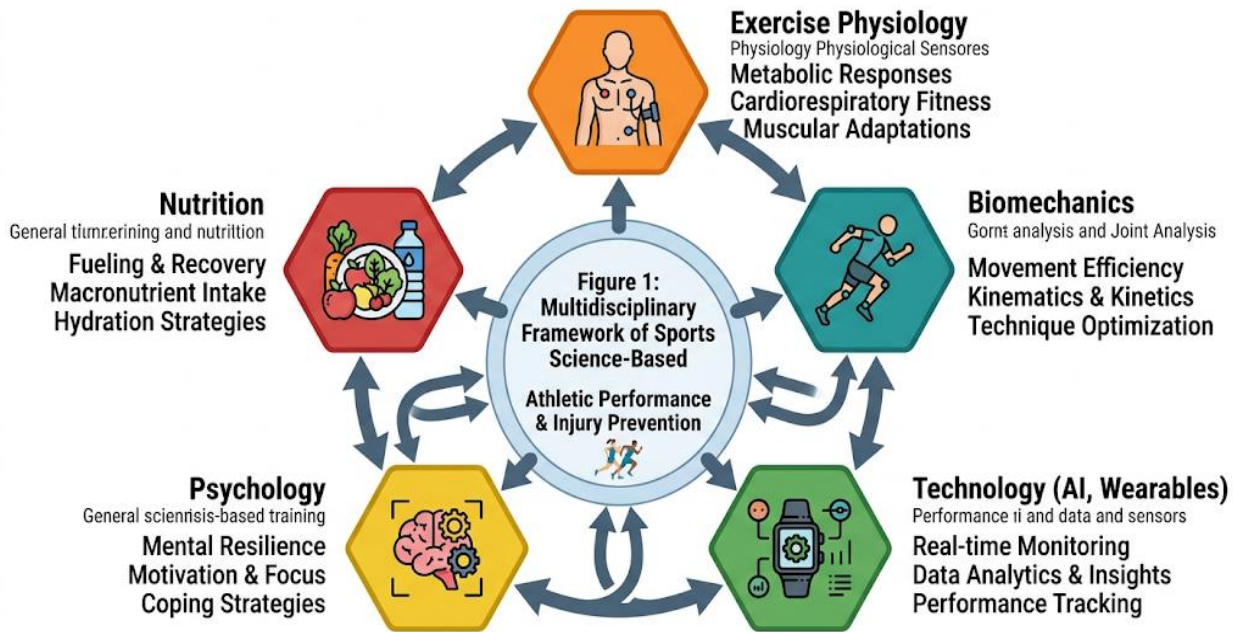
Exercise Physiology
Physiology Physiological Sensores
Metabolic Responses
Cardiorespiratory Fitness
Muscular Adaptations

Nutrition
General tiumrerining and nutriltion
Fueling & Recovery
Macronutrient Intake
Hydration Strategies

Figure 1:
Multidisciplinary
Framework of Sports
Science-Based
Athletic Performance
& Injury Prevention

Biomechanics
Gornt analysis and Joint Analysis
Movement Efficiency
Kinematics & Kinetics
Technique Optimization

Psychology
General scienrisis-based training
Mental Resilience
Motivation & Focus
Coping Strategies

Technology (AI, Wearables)
Performance ti and data and sensors
Real-time Monitoring
Data Analytics & Insights
Performance Tracking